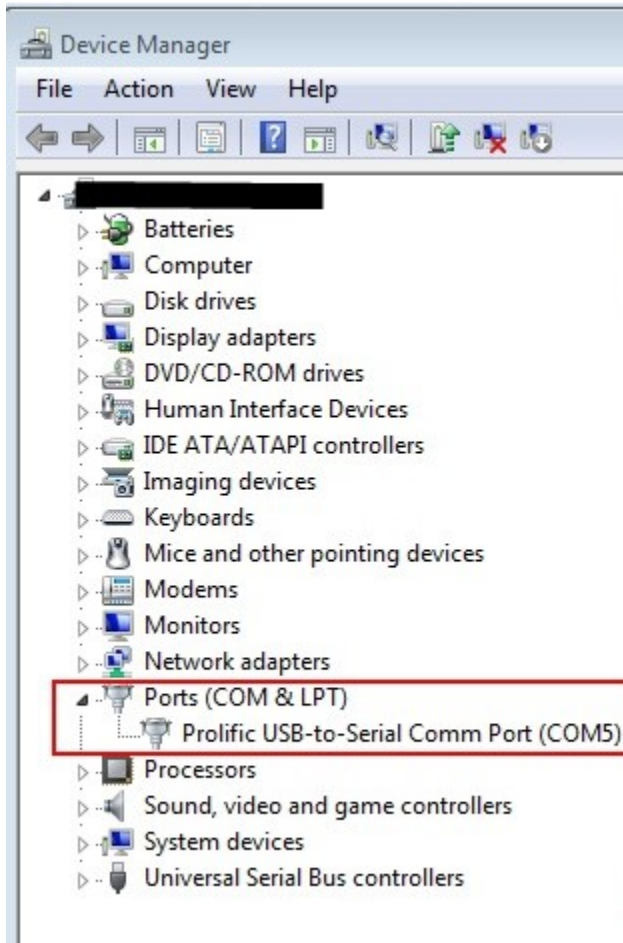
Device Manager

File Action View Help

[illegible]

Batteries
Computer
Disk drives
Display adapters
DVD/CD-ROM drives
Human Interface Devices
IDE ATA/ATAPI controllers
Imaging devices
Keyboards
Mice and other pointing devices
Modems
Monitors
Network adapters
Ports (COM & LPT)
Prolific USB-to-Serial Comm Port (COM5)
Processors
Sound, video and game controllers
System devices
Universal Serial Bus controllers